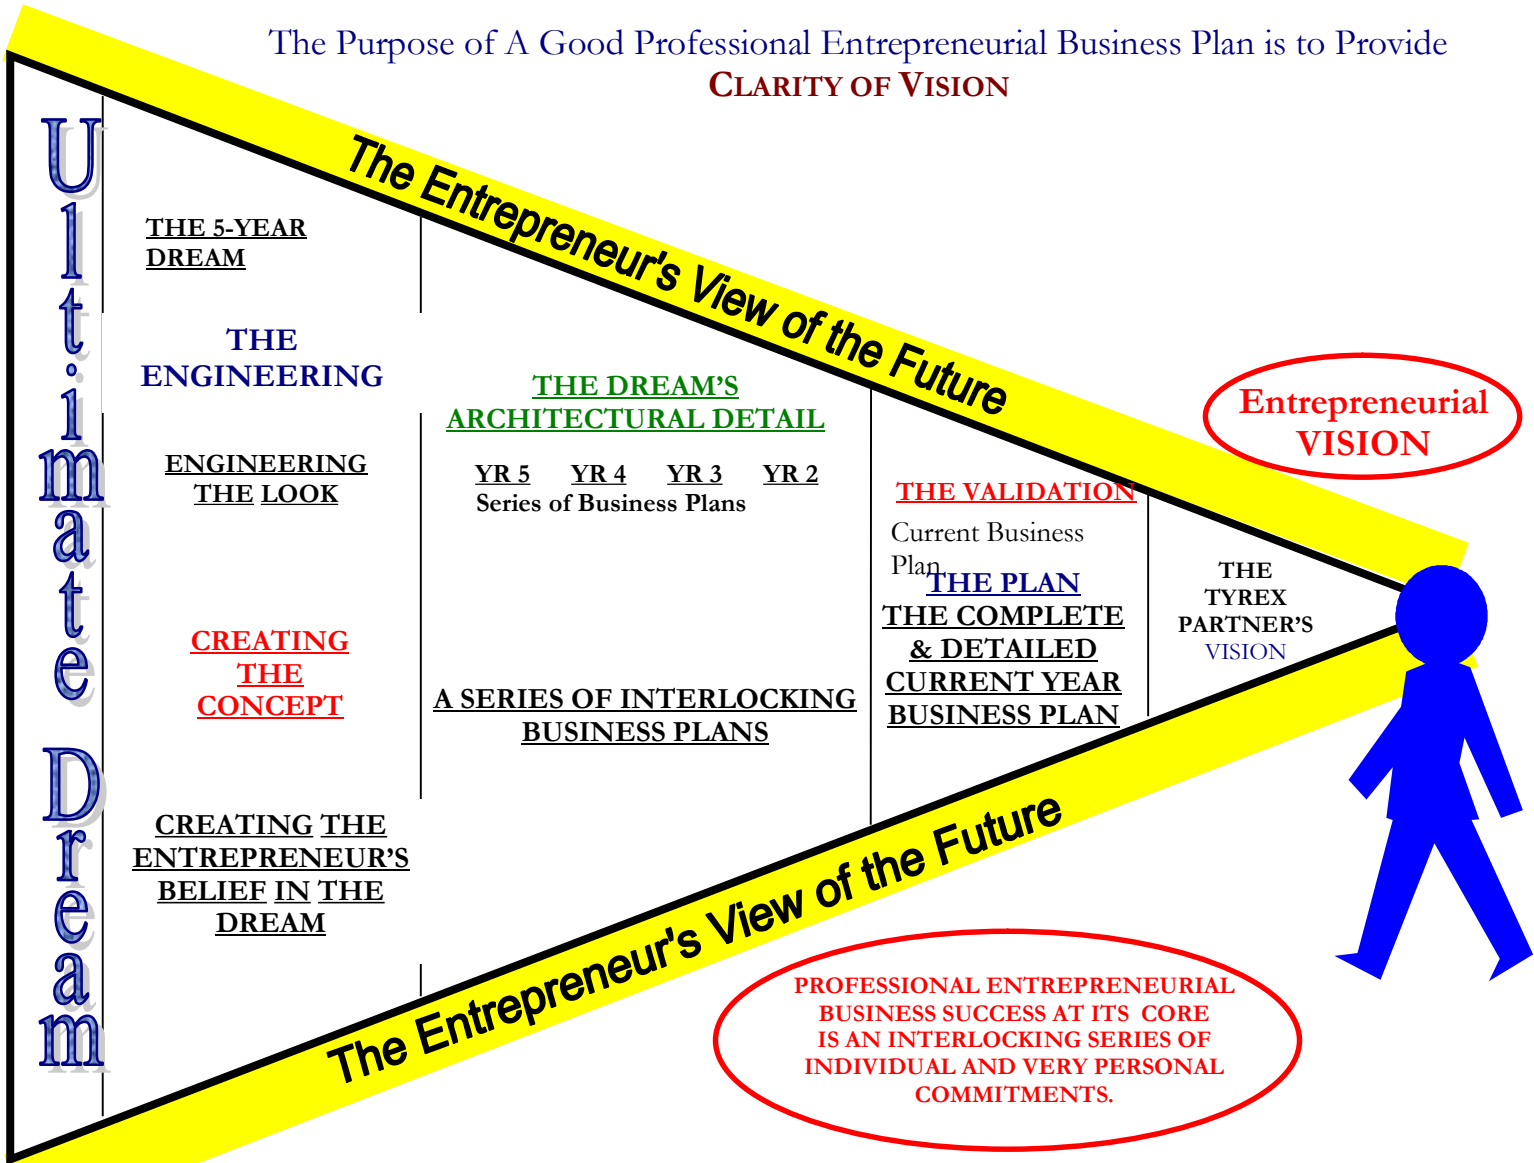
The Purpose of A Good Professional Entrepreneurial Business Plan is to Provide
CLARITY OF VISION

Ultimate Dream

The Entrepreneur's View of the Future

THE 5-YEAR DREAM

THE ENGINEERING

ENGINEERING THE LOOK

CREATING THE CONCEPT

CREATING THE ENTREPRENEUR'S BELIEF IN THE DREAM

THE DREAM'S ARCHITECTURAL DETAIL

YR 5 YR 4 YR 3 YR 2
Series of Business Plans

A SERIES OF INTERLOCKING BUSINESS PLANS

THE VALIDATION

Current Business Plan

THE PLAN
THE COMPLETE & DETAILED CURRENT YEAR BUSINESS PLAN

THE TYREX PARTNER'S VISION

Entrepreneurial VISION

The Entrepreneur's View of the Future

PROFESSIONAL ENTREPRENEURIAL BUSINESS SUCCESS AT ITS CORE IS AN INTERLOCKING SERIES OF INDIVIDUAL AND VERY PERSONAL COMMITMENTS.